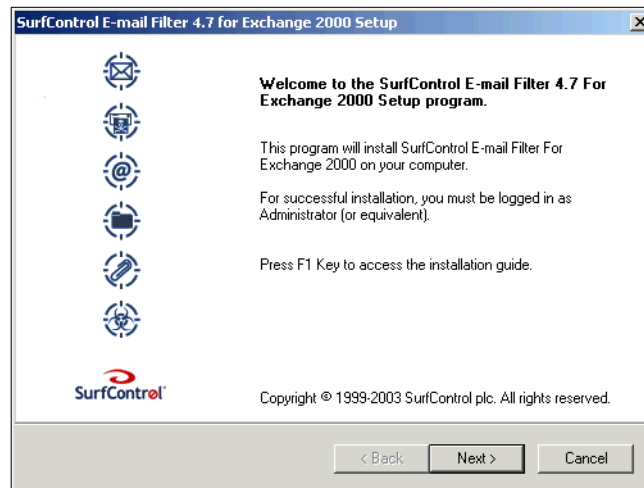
SurfControl E-mail Filter 4.7 for Exchange 2000 Setup

×

Welcome to the SurfControl E-mail Filter 4.7 For Exchange 2000 Setup program.

This program will install SurfControl E-mail Filter For Exchange 2000 on your computer.

For successful installation, you must be logged in as Administrator (or equivalent).

Press F1 Key to access the installation guide.

SurfControl

Copyright © 1999-2003 SurfControl plc. All rights reserved.

< Back

Next >

Cancel